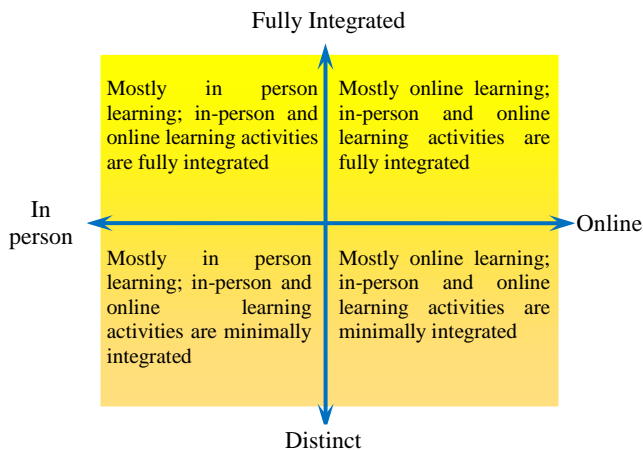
Fully Integrated

In person

Online

Distinct

Mostly in person learning; in-person and online learning activities are fully integrated

Mostly online learning; in-person and online learning activities are fully integrated

Mostly in person learning; in-person and online learning activities are minimally integrated

Mostly online learning; in-person and online learning activities are minimally integrated